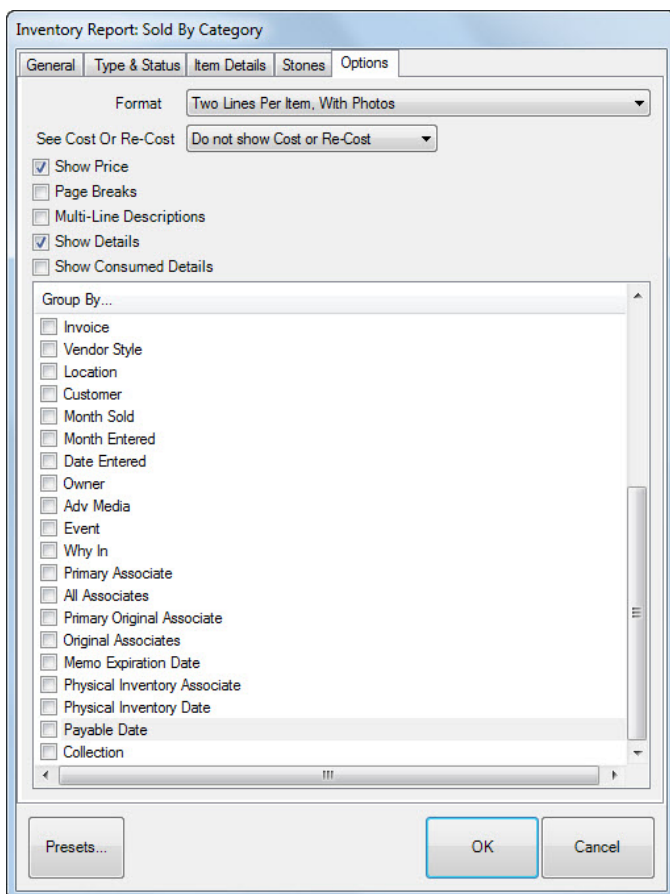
Inventory Report: Sold By Category

General | Type & Status | Item Details | Stones | Options

Format Two Lines Per Item, With Photos

See Cost Or Re-Cost Do not show Cost or Re-Cost

Show Price
Page Breaks
Multi-Line Descriptions
Show Details
Show Consumed Details

Group By...
Invoice
Vendor Style
Location
Customer
Month Sold
Month Entered
Date Entered
Owner
Adv Media
Event
Why In
Primary Associate
All Associates
Primary Original Associate
Original Associates
Memo Expiration Date
Physical Inventory Associate
Physical Inventory Date
Payable Date
Collection

Presets...
OK
Cancel